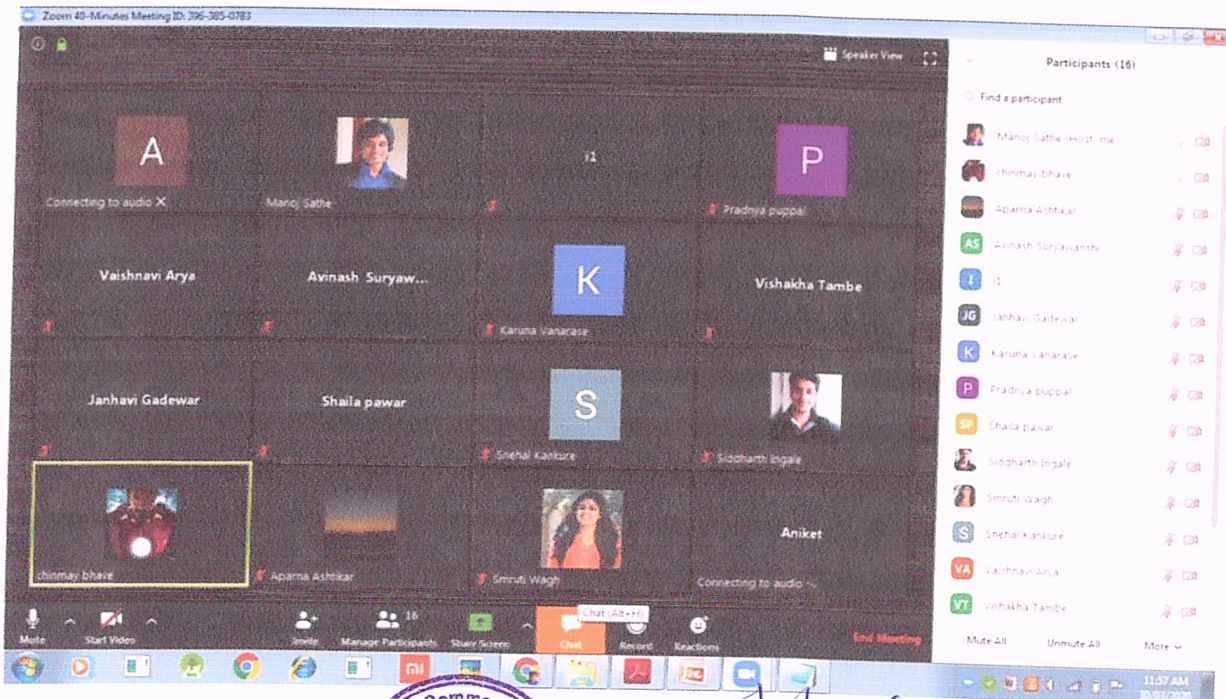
Zoom 40-Minutes Meeting ID: 396-385-0783

Speaker View

A
Connecting to audio

Manoj Sathe

i1

P
Pradnya puppal

Vaishnavi Arya

Avinash Suryaw...

K
Karuna Vanarase

Vishakha Tambe

Janhavi Gadewar

Shaila pawar

S
Shehal Kankure

Siddharth Ingale

chinmay bhave

Aparna Ashtikar

Smruti Wagh

Aniket
Connecting to audio

Mute
Start Video
Invite
16
Manage Participants
Share Screen
Chat (Alt+H)
Chat
Record
Reactions
End Meeting

Participants (16)

Find a participant

Manoj Sathe (Host, me)
chinmay bhave
Aparna Ashtikar
AS Avinash Suryawanshi
i1
JG Janhavi Gadewar
K Karuna Vanarase
P Pradnya puppal
SP Shaila pawar
Siddharth Ingale
Smruti Wagh
S Shehal Kankure
VA Vaishnavi Arya
VT Vishakha Tambe

Mute All
Unmute All
More

11:57 AM
30/03/2020